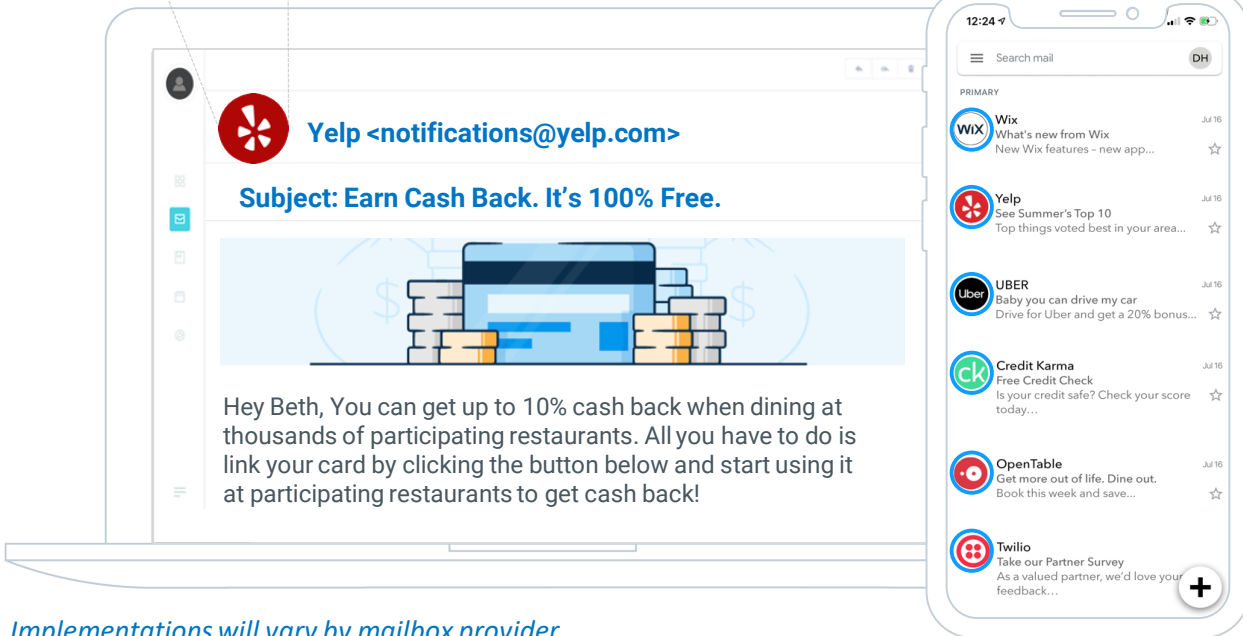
Yelp <notifications@yelp.com>

Subject: Earn Cash Back. It's 100% Free.

Hey Beth, You can get up to 10% cash back when dining at thousands of participating restaurants. All you have to do is link your card by clicking the button below and start using it at participating restaurants to get cash back!

12:24

Search mail

DH

PRIMARY

Wix
What's new from Wix
New Wix features – new app...
Jul 16

Yelp
See Summer's Top 10
Top things voted best in your area...
Jul 16

UBER
Baby you can drive my car
Drive for Uber and get a 20% bonus...
Jul 16

Credit Karma
Free Credit Check
Is your credit safe? Check your score today...
Jul 16

OpenTable
Get more out of life. Dine out.
Book this week and save...
Jul 16

Twilio
Take our Partner Survey
As a valued partner, we'd love your feedback...

Implementations will vary by mailbox provider